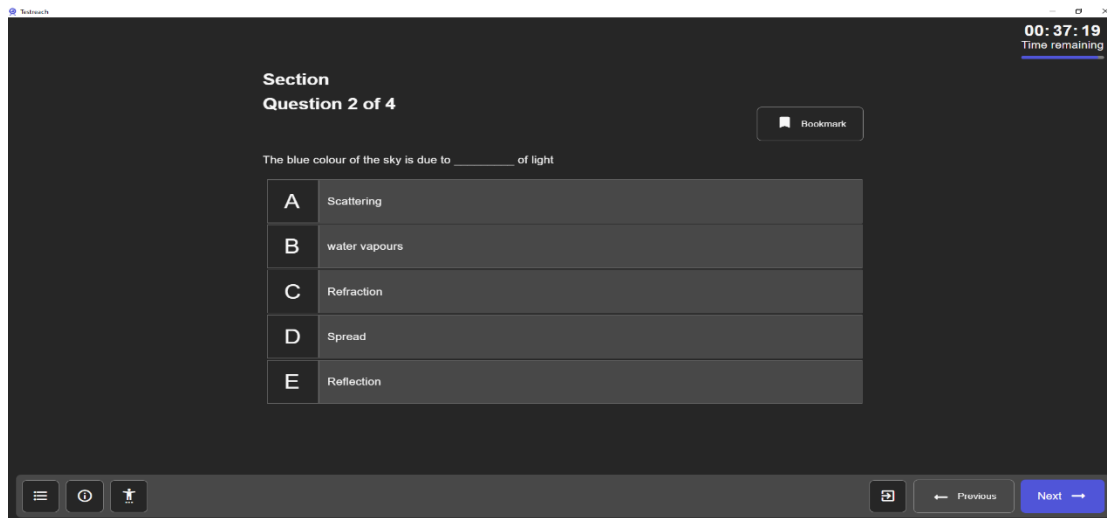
Testreach

00:37:19
Time remaining

Section
Question 2 of 4

Bookmark

The blue colour of the sky is due to _________ of light

A Scattering
B water vapours
C Refraction
D Spread
E Reflection

Previous
Next